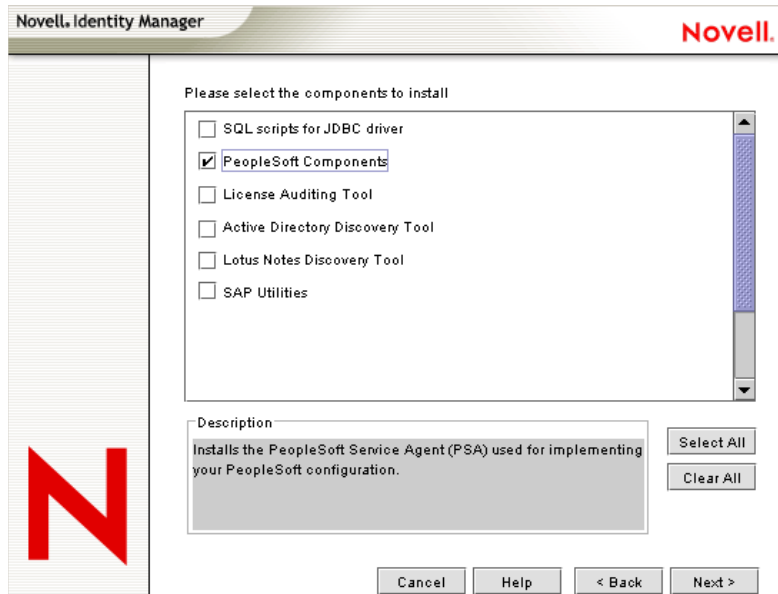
Novell. Identity Manager

Novell.

Please select the components to install

SQL scripts for JDBC driver

PeopleSoft Components

License Auditing Tool

Active Directory Discovery Tool

Lotus Notes Discovery Tool

SAP Utilities

Description

Installs the PeopleSoft Service Agent (PSA) used for implementing your PeopleSoft configuration.

Select All

Clear All

Cancel

Help

< Back

Next >

N